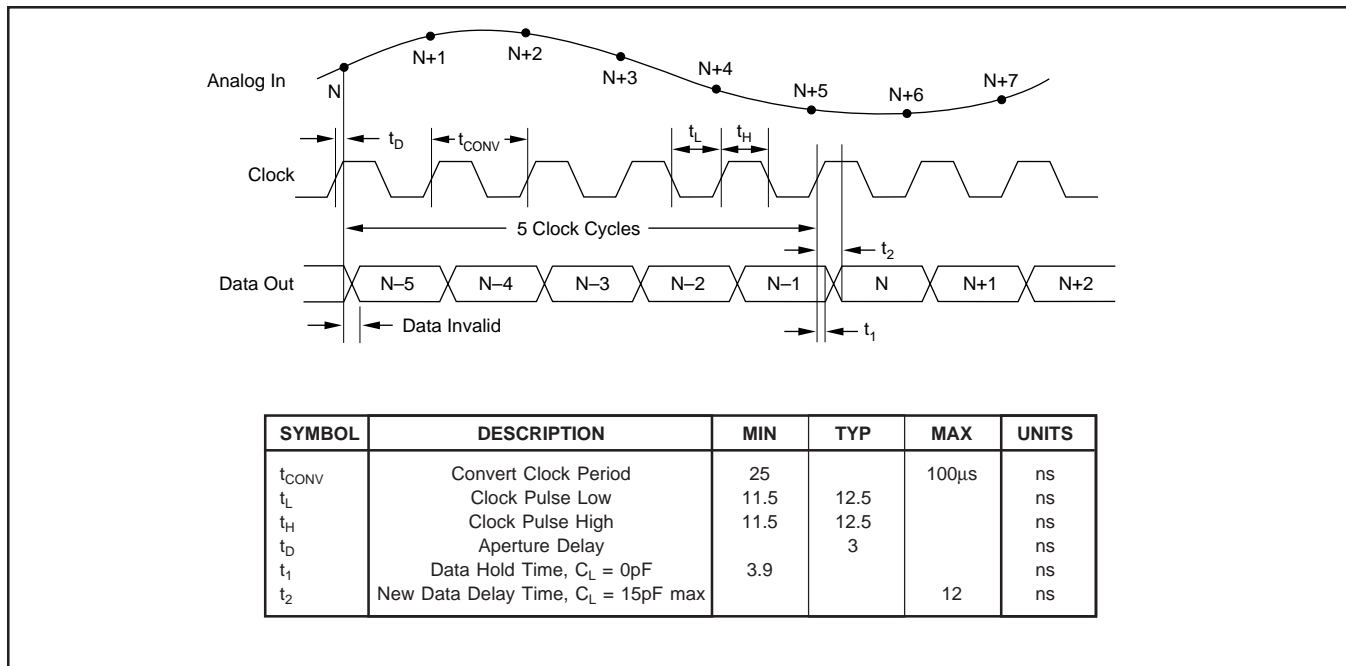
Analog In

N

N+1

N+2

N+3

N+4

N+5

N+6

N+7

$t_D$

$t_{CONV}$

$t_L$

$t_H$

Clock

5 Clock Cycles

$t_2$

Data Out

N–5

N–4

N–3

N–2

N–1

N

N+1

N+2

Data Invalid

$t_1$

| SYMBOL | DESCRIPTION | MIN | TYP | MAX | UNITS |
|---|---|---|---|---|---|
| $t_{CONV}$ | Convert Clock Period | 25 | | 100µs | ns |
| $t_L$ | Clock Pulse Low | 11.5 | 12.5 | | ns |
| $t_H$ | Clock Pulse High | 11.5 | 12.5 | | ns |
| $t_D$ | Aperture Delay | | 3 | | ns |
| $t_1$ | Data Hold Time, $C_L$ = 0pF | 3.9 | | | ns |
| $t_2$ | New Data Delay Time, $C_L$ = 15pF max | | | 12 | ns |